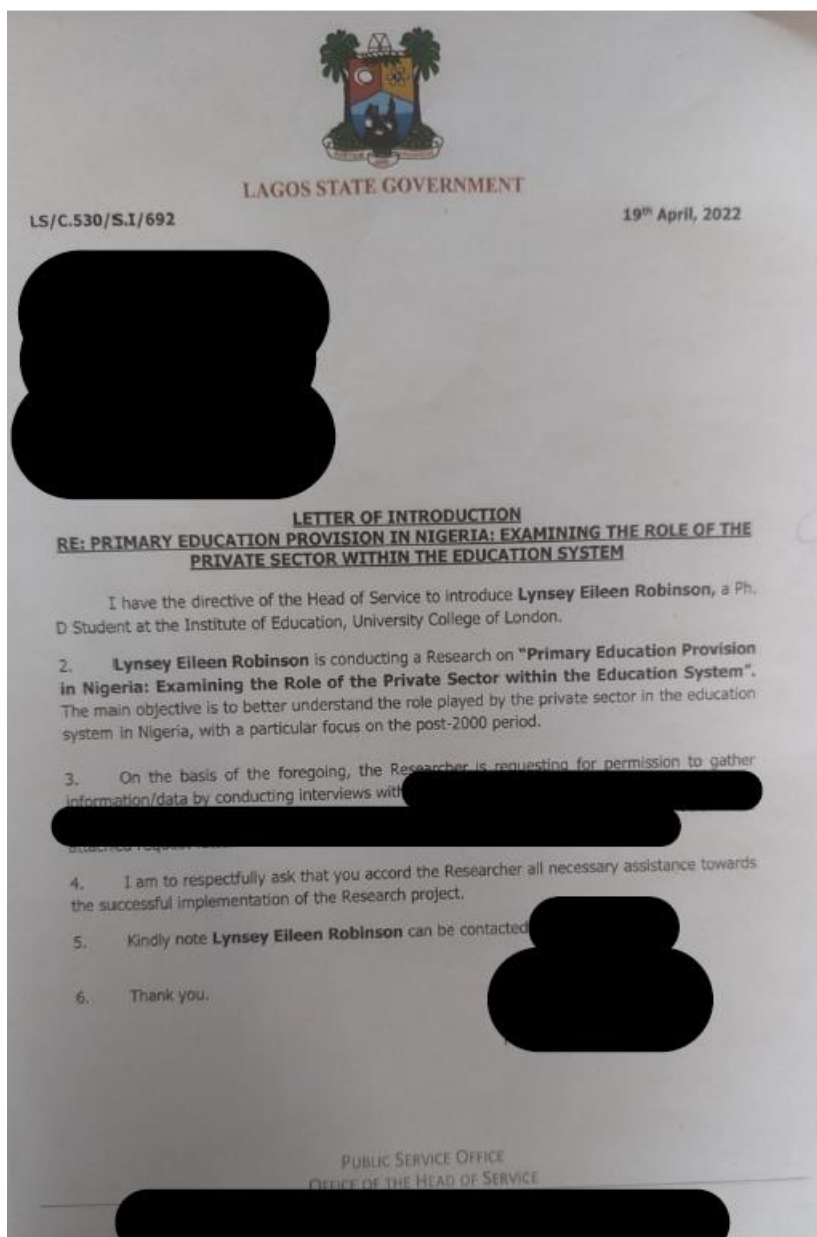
LAGOS STATE GOVERNMENT

LS/C.530/S.I/692

19th April, 2022

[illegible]

LETTER OF INTRODUCTION
RE: PRIMARY EDUCATION PROVISION IN NIGERIA: EXAMINING THE ROLE OF THE PRIVATE SECTOR WITHIN THE EDUCATION SYSTEM

I have the directive of the Head of Service to introduce Lynsey Eileen Robinson, a Ph. D Student at the Institute of Education, University College of London.

2. Lynsey Eileen Robinson is conducting a Research on "Primary Education Provision in Nigeria: Examining the Role of the Private Sector within the Education System". The main objective is to better understand the role played by the private sector in the education system in Nigeria, with a particular focus on the post-2000 period.

3. On the basis of the foregoing, the Researcher is requesting for permission to gather information/data by conducting interviews with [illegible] attached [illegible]

4. I am to respectfully ask that you accord the Researcher all necessary assistance towards the successful implementation of the Research project.

5. Kindly note Lynsey Eileen Robinson can be contacted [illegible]

6. Thank you.

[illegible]

PUBLIC SERVICE OFFICE
OFFICE OF THE HEAD OF SERVICE
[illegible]